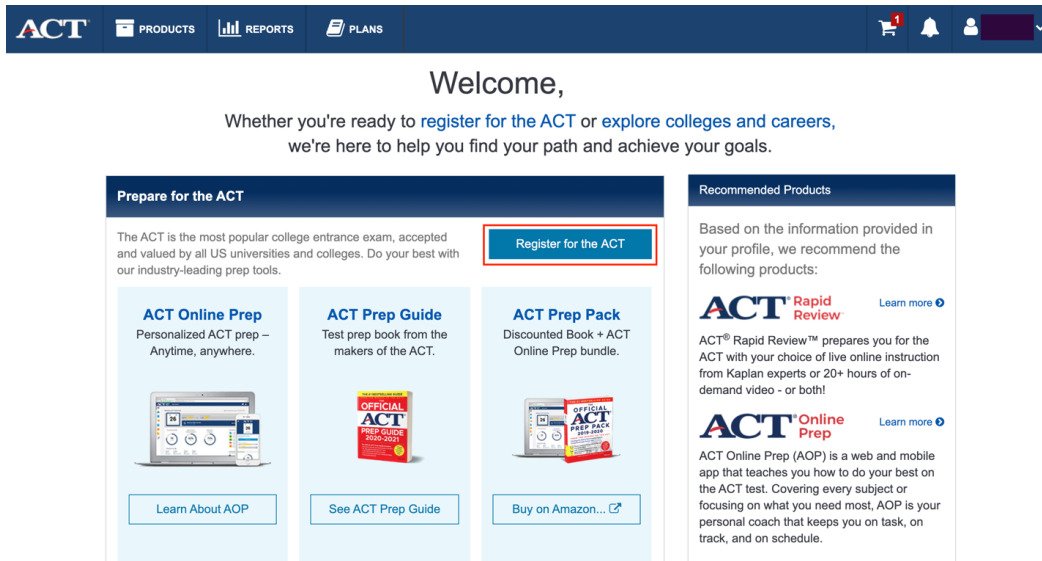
ACT PRODUCTS REPORTS PLANS 1

Welcome,

Whether you're ready to register for the ACT or explore colleges and careers, we're here to help you find your path and achieve your goals.

Prepare for the ACT

The ACT is the most popular college entrance exam, accepted and valued by all US universities and colleges. Do your best with our industry-leading prep tools.

Register for the ACT

ACT Online Prep
Personalized ACT prep – Anytime, anywhere.

Learn About AOP

ACT Prep Guide
Test prep book from the makers of the ACT.

OFFICIAL ACT PREP GUIDE 2020-2021

See ACT Prep Guide

ACT Prep Pack
Discounted Book + ACT Online Prep bundle.

OFFICIAL ACT PREP PACK 2019-2020

Buy on Amazon...

Recommended Products

Based on the information provided in your profile, we recommend the following products:

ACT Rapid Review

Learn more

ACT® Rapid Review™ prepares you for the ACT with your choice of live online instruction from Kaplan experts or 20+ hours of on-demand video - or both!

ACT Online Prep

Learn more

ACT Online Prep (AOP) is a web and mobile app that teaches you how to do your best on the ACT test. Covering every subject or focusing on what you need most, AOP is your personal coach that keeps you on task, on track, and on schedule.